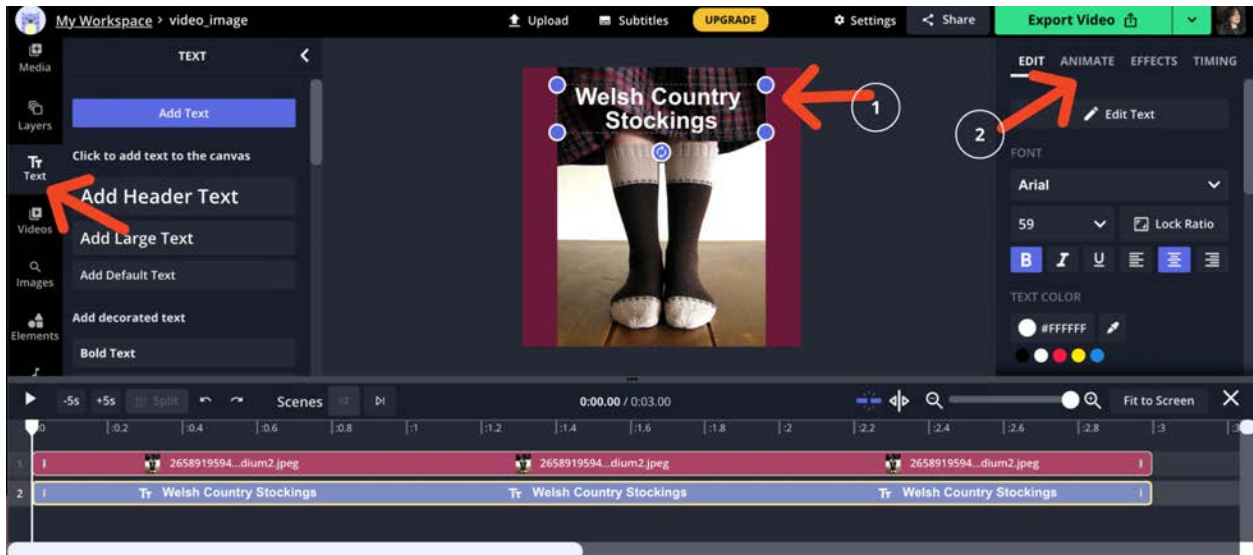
My Workspace > video_image

Upload Subtitles UPGRADE Settings Share Export Video

Media
Layers
Text
Videos
Images
Elements

TEXT

Add Text

Click to add text to the canvas

Add Header Text

Add Large Text

Add Default Text

Add decorated text

Bold Text

Welsh Country Stockings

1

2

EDIT ANIMATE EFFECTS TIMING

Edit Text

FONT

Arial

59

Lock Ratio

B I U

TEXT COLOR

#FFFFFF

-5s +5s Split Scenes 0:00.00 / 0:03.00 Fit to Screen

0 0.2 0.4 0.6 0.8 1 1.2 1.4 1.6 1.8 2 2.2 2.4 2.6 2.8 3

1 2658919594...dium2.jpeg 2658919594...dium2.jpeg 2658919594...dium2.jpeg

2 Welsh Country Stockings Welsh Country Stockings Welsh Country Stockings